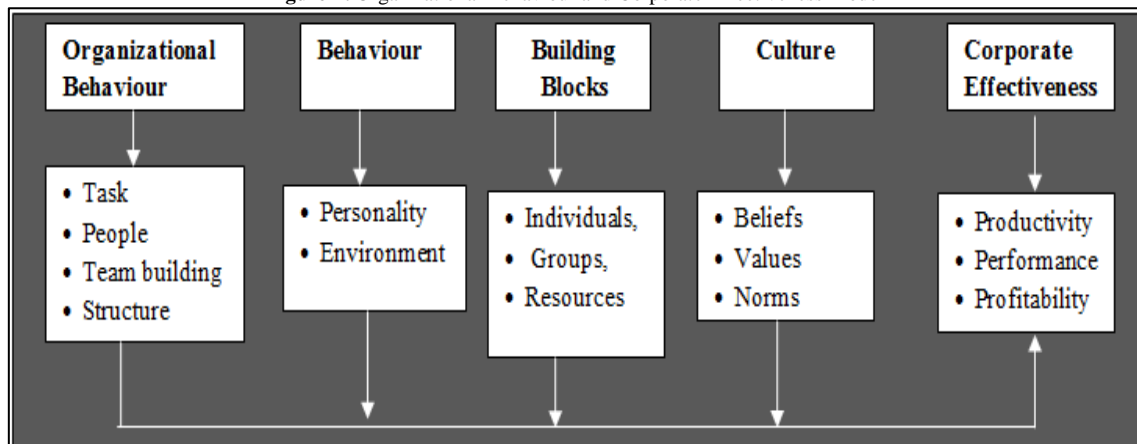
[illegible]

Organizational Behaviour

Behaviour

Building Blocks

Culture

Corporate Effectiveness

- Task
- People
- Team building
- Structure

- Personality
- Environment

- Individuals,
- Groups,
- Resources

- Beliefs
- Values
- Norms

- Productivity
- Performance
- Profitability